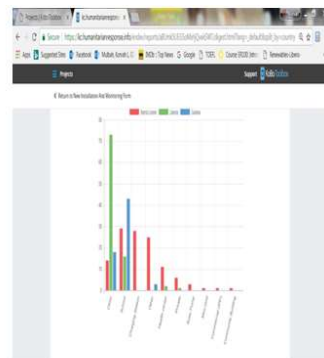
Projects | KoBo Toolbox
kc.humanitarianresponse.info
Secure | https://kc.humanitarianresponse.info/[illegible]
Apps | Suggested Sites | Facebook | Mutbek Asmahi L.U | BBC | Top News | Google | TOEFL | Course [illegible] | Newsletter Libero
Projects
Support | KoBo Toolbox
Return to New Installation And Monitoring Form
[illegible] | Libero | Lybia
8
7
6
5
4
3
2
1
0